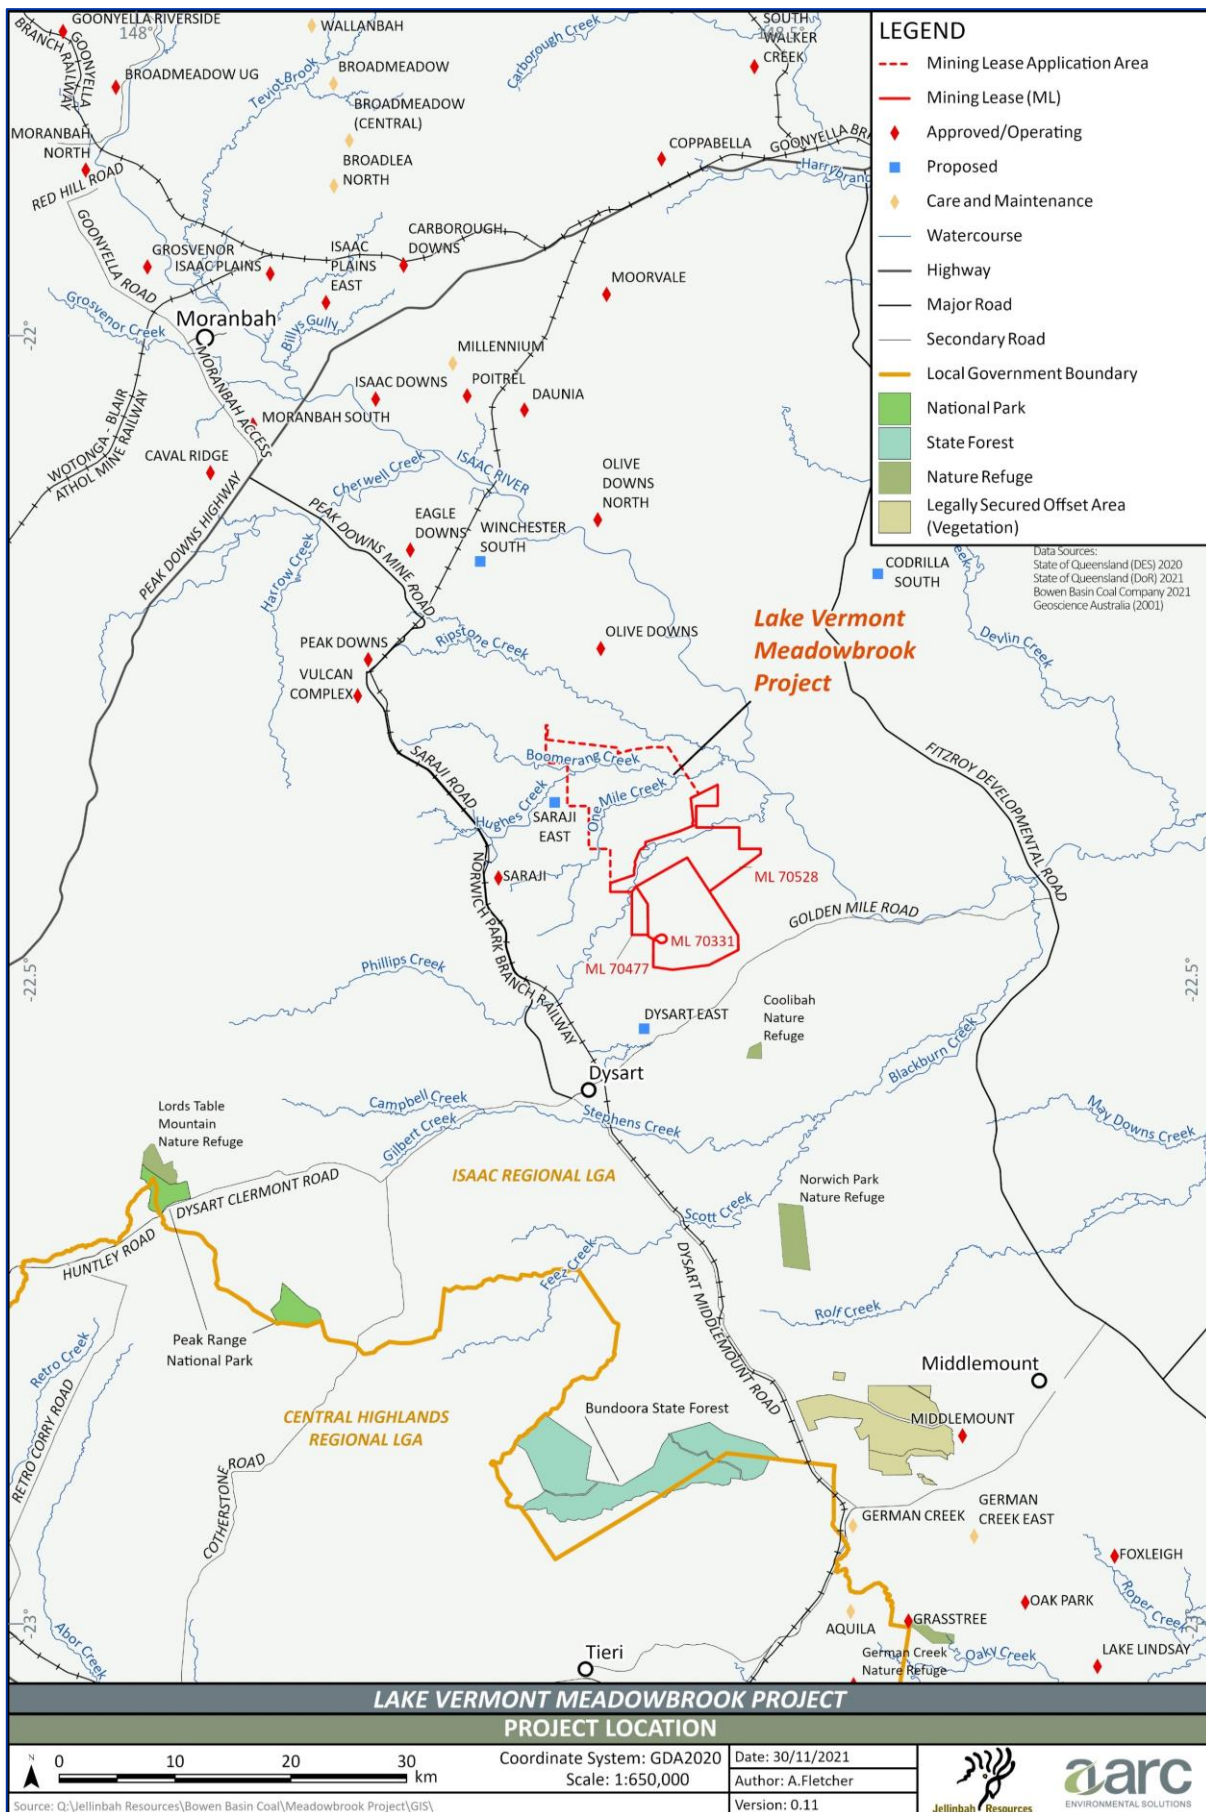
GOONYELLA RIVERSIDE
148°
WALLANBAH
SOUTH WALKER CREEK
BRANCH RAILWAY
GOONYELLA
Carborough Creek
BROADMEADOW UG
Teviot Brook
BROADMEADOW
BROADMEADOW (CENTRAL)
MORANBAH NORTH
BROADLEA NORTH
COPPABELLA
GOONYELLA BR
Harrybrand
RED HILL ROAD
GOONYELLA ROAD
GROSVENOR
ISAAC PLAINS
ISAAC PLAINS EAST
CARBOROUGH DOWNS
MOORVALE
Grosvenor Creek
Moranbah
Billys Gully
-22°
MILLENNIUM
ISAAC DOWNS
POITREL
DAUNIA
MORANBAH ACCESS
MORANBAH SOUTH
WOTONGA - BLAIR ATHOL MINE RAILWAY
CAVAL RIDGE
Cherwell Creek
ISAAC RIVER
OLIVE DOWNS NORTH
PEAK DOWNS HIGHWAY
PEAK DOWNS MINE ROAD
EAGLE DOWNS
WINCHESTER SOUTH
Harrow Creek
CODRILLA SOUTH
Ripstone Creek
OLIVE DOWNS
Lake Vermont Meadowbrook Project
Devlin Creek
PEAK DOWNS
VULCAN COMPLEX
SARAJI ROAD
Boomerang Creek
One Mile Creek
FITZROY DEVELOPMENTAL ROAD
Hughes Creek
SARAJI EAST
SARAJI
NORWICH PARK BRANCH RAILWAY
ML 70528
GOLDEN MILE ROAD
ML 70331
ML 70477
Phillips Creek
-22.5°
-22.5°
DYSART EAST
Coolibah Nature Refuge
Blackburn Creek
Dysart
Campbell Creek
Stephens Creek
May Downs Creek
Lords Table Mountain Nature Refuge
Gilbert Creek
ISAAC REGIONAL LGA
DYSART CLERMONT ROAD
Norwich Park Nature Refuge
Scott Creek
HUNTLEY ROAD
Feez Creek
DYSART MIDDLEMOUNT ROAD
Rolf Creek
Peak Range National Park
Retro Creek
Middlemount
RETRO CORRY ROAD
CENTRAL HIGHLANDS REGIONAL LGA
Bundoora State Forest
MIDDLEMOUNT
COTHERSTONE ROAD
GERMAN CREEK
GERMAN CREEK EAST
FOXLEIGH
-23°
OAK PARK
Roper Creek
Abor Creek
AQUILA
GRASSTREE
Tieri
German Creek Nature Refuge
Oaky Creek
LAKE LINDSAY

LEGEND
Mining Lease Application Area
Mining Lease (ML)
Approved/Operating
Proposed
Care and Maintenance
Watercourse
Highway
Major Road
Secondary Road
Local Government Boundary
National Park
State Forest
Nature Refuge
Legally Secured Offset Area (Vegetation)

Data Sources:
State of Queensland (DES) 2020
State of Queensland (DoR) 2021
Bowen Basin Coal Company 2021
Geoscience Australia (2001)

LAKE VERMONT MEADOWBROOK PROJECT
PROJECT LOCATION
N
0 10 20 30 km
Coordinate System: GDA2020
Scale: 1:650,000
Date: 30/11/2021
Author: A.Fletcher
Version: 0.11
Jellinbah Resources
aarc ENVIRONMENTAL SOLUTIONS
Source: Q:\Jellinbah Resources\Bowen Basin Coal\Meadowbrook Project\GIS\